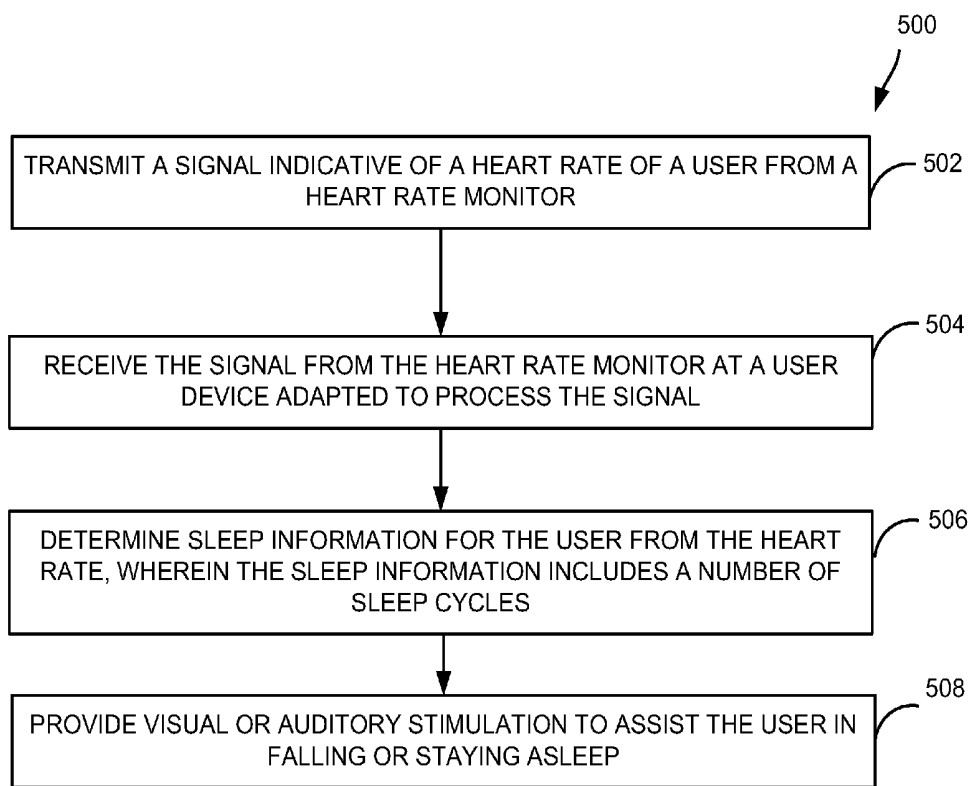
500

TRANSMIT A SIGNAL INDICATIVE OF A HEART RATE OF A USER FROM A HEART RATE MONITOR

502

RECEIVE THE SIGNAL FROM THE HEART RATE MONITOR AT A USER DEVICE ADAPTED TO PROCESS THE SIGNAL

504

DETERMINE SLEEP INFORMATION FOR THE USER FROM THE HEART RATE, WHEREIN THE SLEEP INFORMATION INCLUDES A NUMBER OF SLEEP CYCLES

506

PROVIDE VISUAL OR AUDITORY STIMULATION TO ASSIST THE USER IN FALLING OR STAYING ASLEEP

508